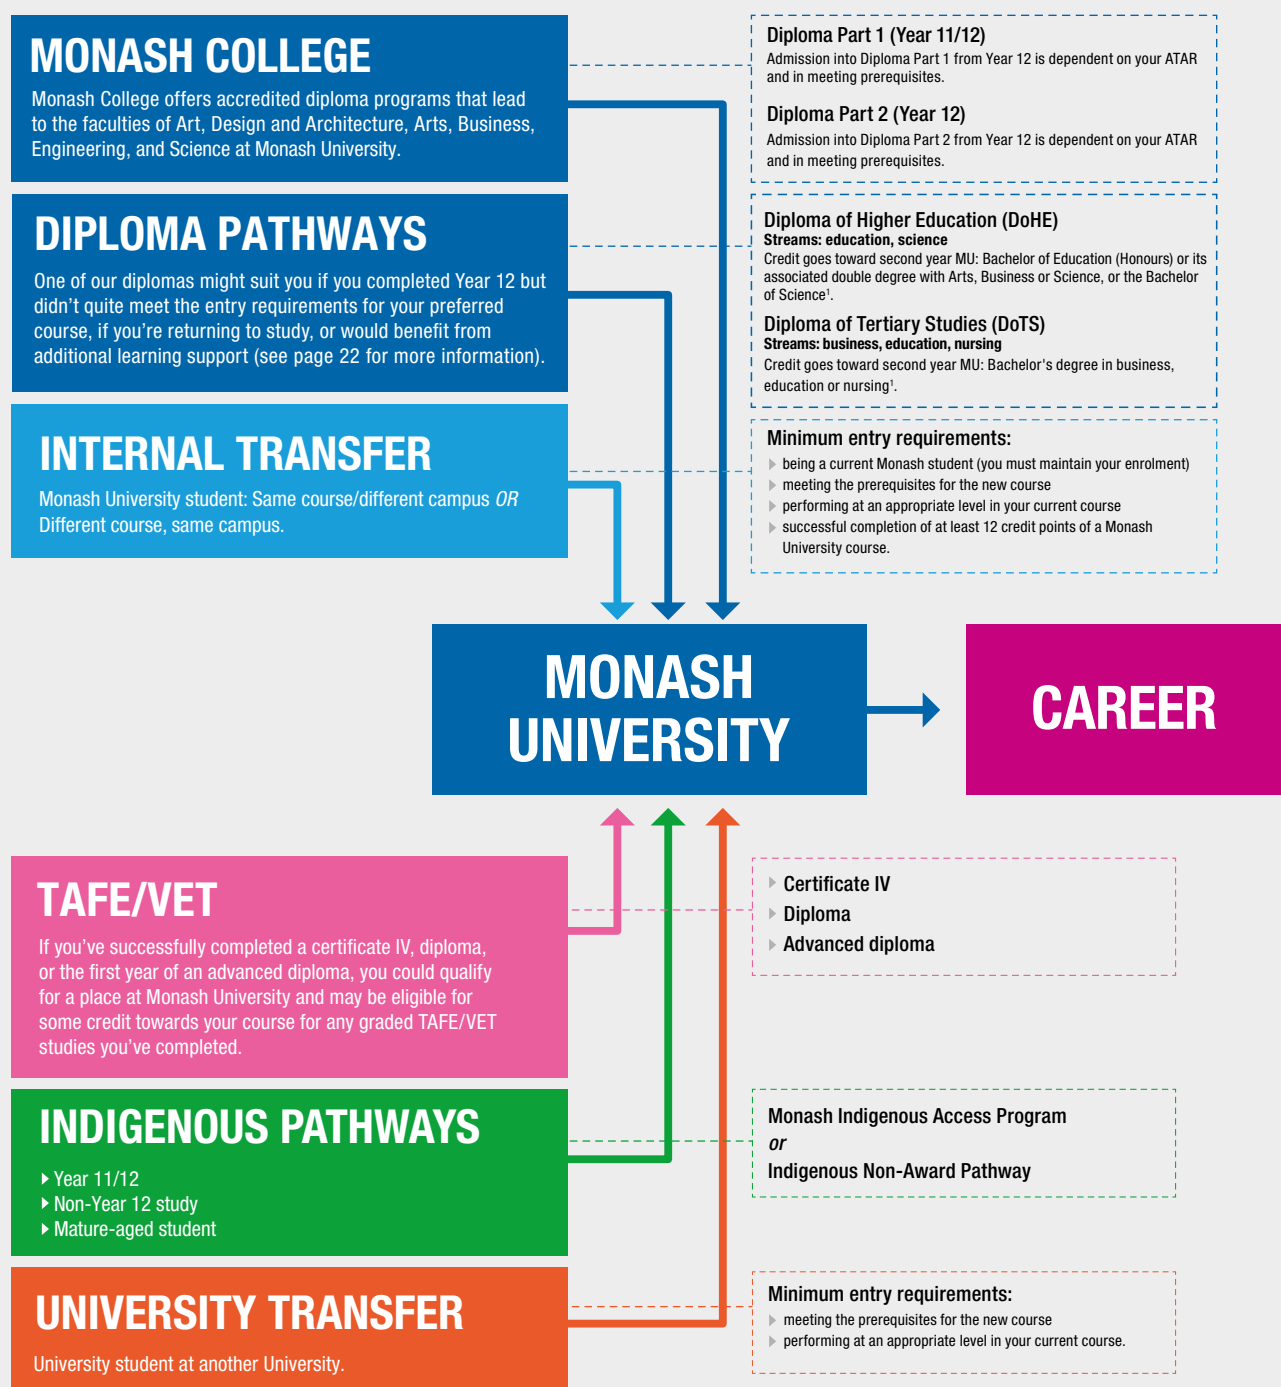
MONASH COLLEGE

Monash College offers accredited diploma programs that lead to the faculties of Art, Design and Architecture, Arts, Business, Engineering, and Science at Monash University.

Diploma Part 1 (Year 11/12)

Admission into Diploma Part 1 from Year 12 is dependent on your ATAR and in meeting prerequisites.

Diploma Part 2 (Year 12)

Admission into Diploma Part 2 from Year 12 is dependent on your ATAR and in meeting prerequisites.

DIPLOMA PATHWAYS

One of our diplomas might suit you if you completed Year 12 but didn't quite meet the entry requirements for your preferred course, if you're returning to study, or would benefit from additional learning support (see page 22 for more information).

Diploma of Higher Education (DoHE)

Streams: education, science

Credit goes toward second year MU: Bachelor of Education (Honours) or its associated double degree with Arts, Business or Science, or the Bachelor of Science$^1$.

Diploma of Tertiary Studies (DoTS)

Streams: business, education, nursing

Credit goes toward second year MU: Bachelor's degree in business, education or nursing$^1$.

INTERNAL TRANSFER

Monash University student: Same course/different campus OR Different course, same campus.

Minimum entry requirements:

being a current Monash student (you must maintain your enrolment)
meeting the prerequisites for the new course
performing at an appropriate level in your current course
successful completion of at least 12 credit points of a Monash University course.

MONASH UNIVERSITY

CAREER

TAFE/VET

If you've successfully completed a certificate IV, diploma, or the first year of an advanced diploma, you could qualify for a place at Monash University and may be eligible for some credit towards your course for any graded TAFE/VET studies you've completed.

Certificate IV
Diploma
Advanced diploma

INDIGENOUS PATHWAYS

Year 11/12
Non-Year 12 study
Mature-aged student

Monash Indigenous Access Program
or
Indigenous Non-Award Pathway

UNIVERSITY TRANSFER

University student at another University.

Minimum entry requirements:

meeting the prerequisites for the new course
performing at an appropriate level in your current course.